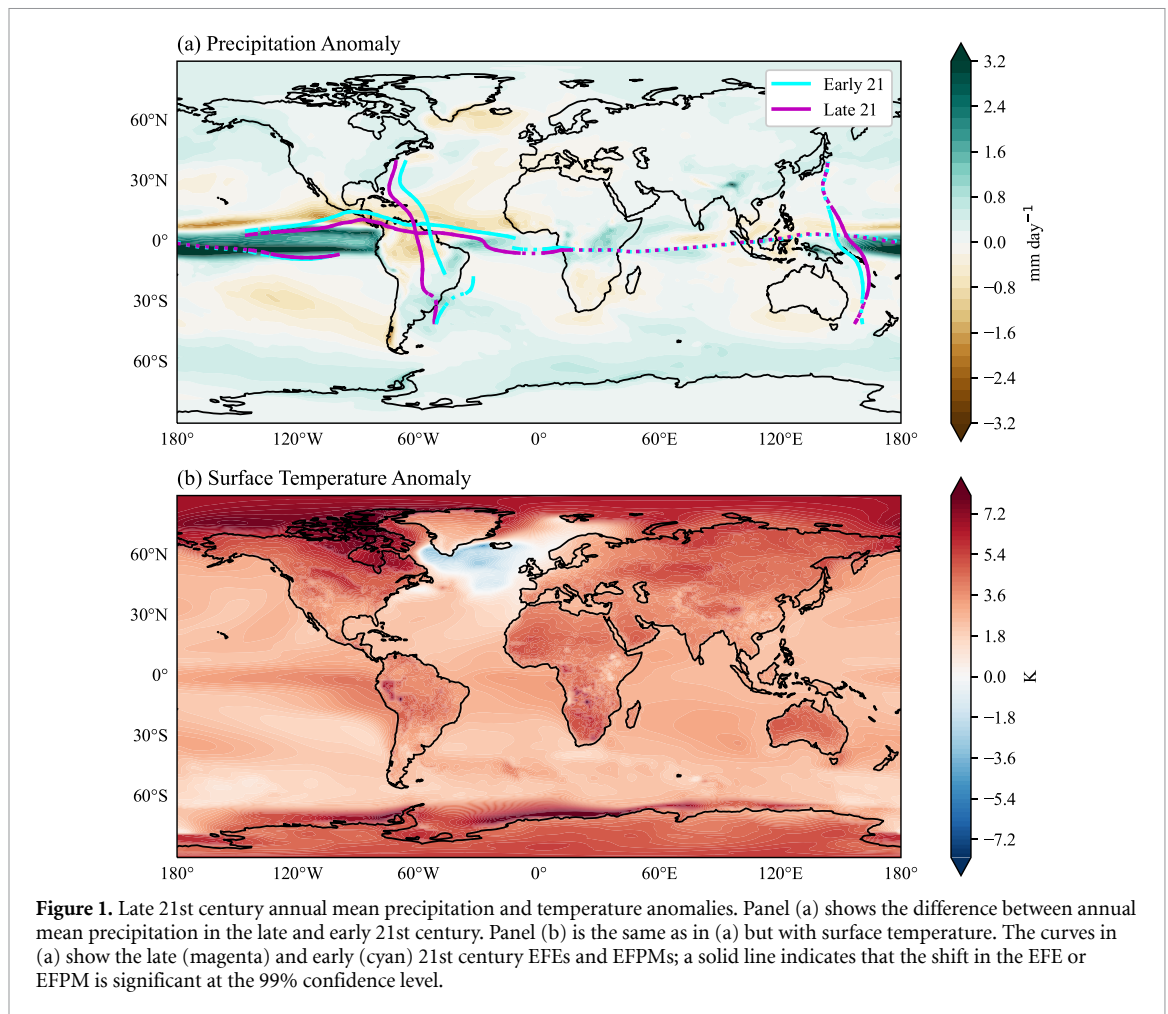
(a) Precipitation Anomaly

Early 21
Late 21

60°N
30°N
0°
30°S
60°S

180°
120°W
60°W
0°
60°E
120°E
180°

3.2
2.4
1.6
0.8
0.0
−0.8
−1.6
−2.4
−3.2
mm day$^{-1}$

(b) Surface Temperature Anomaly

60°N
30°N
0°
30°S
60°S

180°
120°W
60°W
0°
60°E
120°E
180°

7.2
5.4
3.6
1.8
0.0
−1.8
−3.6
−5.4
−7.2
K

**Figure 1.** Late 21st century annual mean precipitation and temperature anomalies. Panel (a) shows the difference between annual mean precipitation in the late and early 21st century. Panel (b) is the same as in (a) but with surface temperature. The curves in (a) show the late (magenta) and early (cyan) 21st century EFEs and EFPMs; a solid line indicates that the shift in the EFE or EFPM is significant at the 99% confidence level.